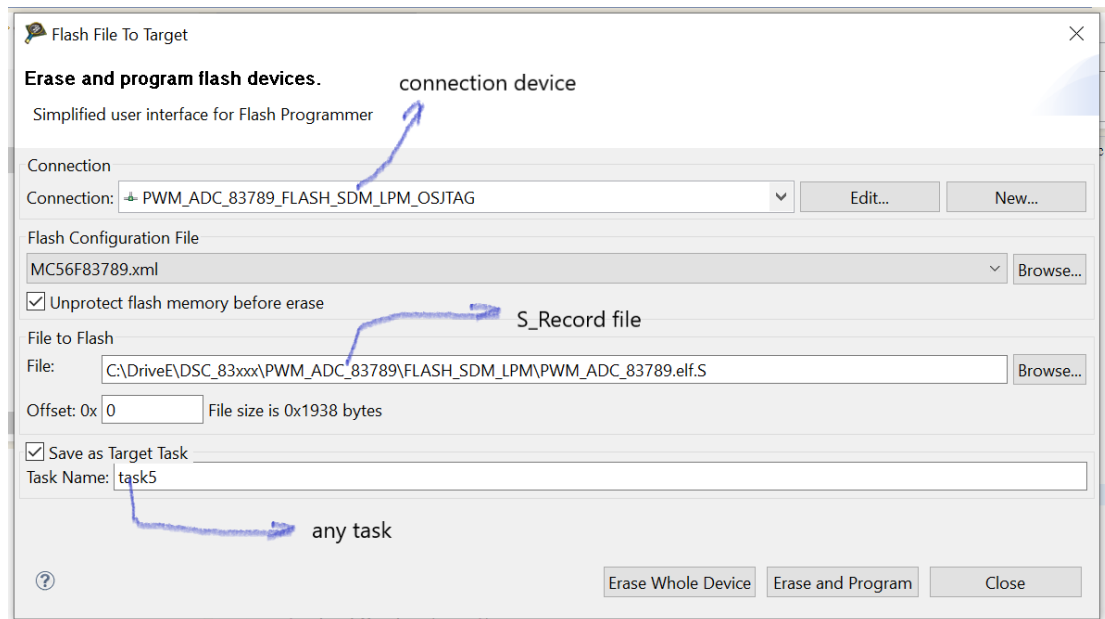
Flash File To Target

Erase and program flash devices.

connection device

Simplified user interface for Flash Programmer

Connection

Connection: PWM_ADC_83789_FLASH_SDM_LPM_OSJTAG

Edit...

New...

Flash Configuration File

MC56F83789.xml

Browse...

Unprotect flash memory before erase

S_Record file

File to Flash

File: C:\DriveE\DSC_83xxx\PWM_ADC_83789\FLASH_SDM_LPM\PWM_ADC_83789.elf.S

Browse...

Offset: 0x 0

File size is 0x1938 bytes

Save as Target Task

Task Name: task5

any task

?

Erase Whole Device

Erase and Program

Close